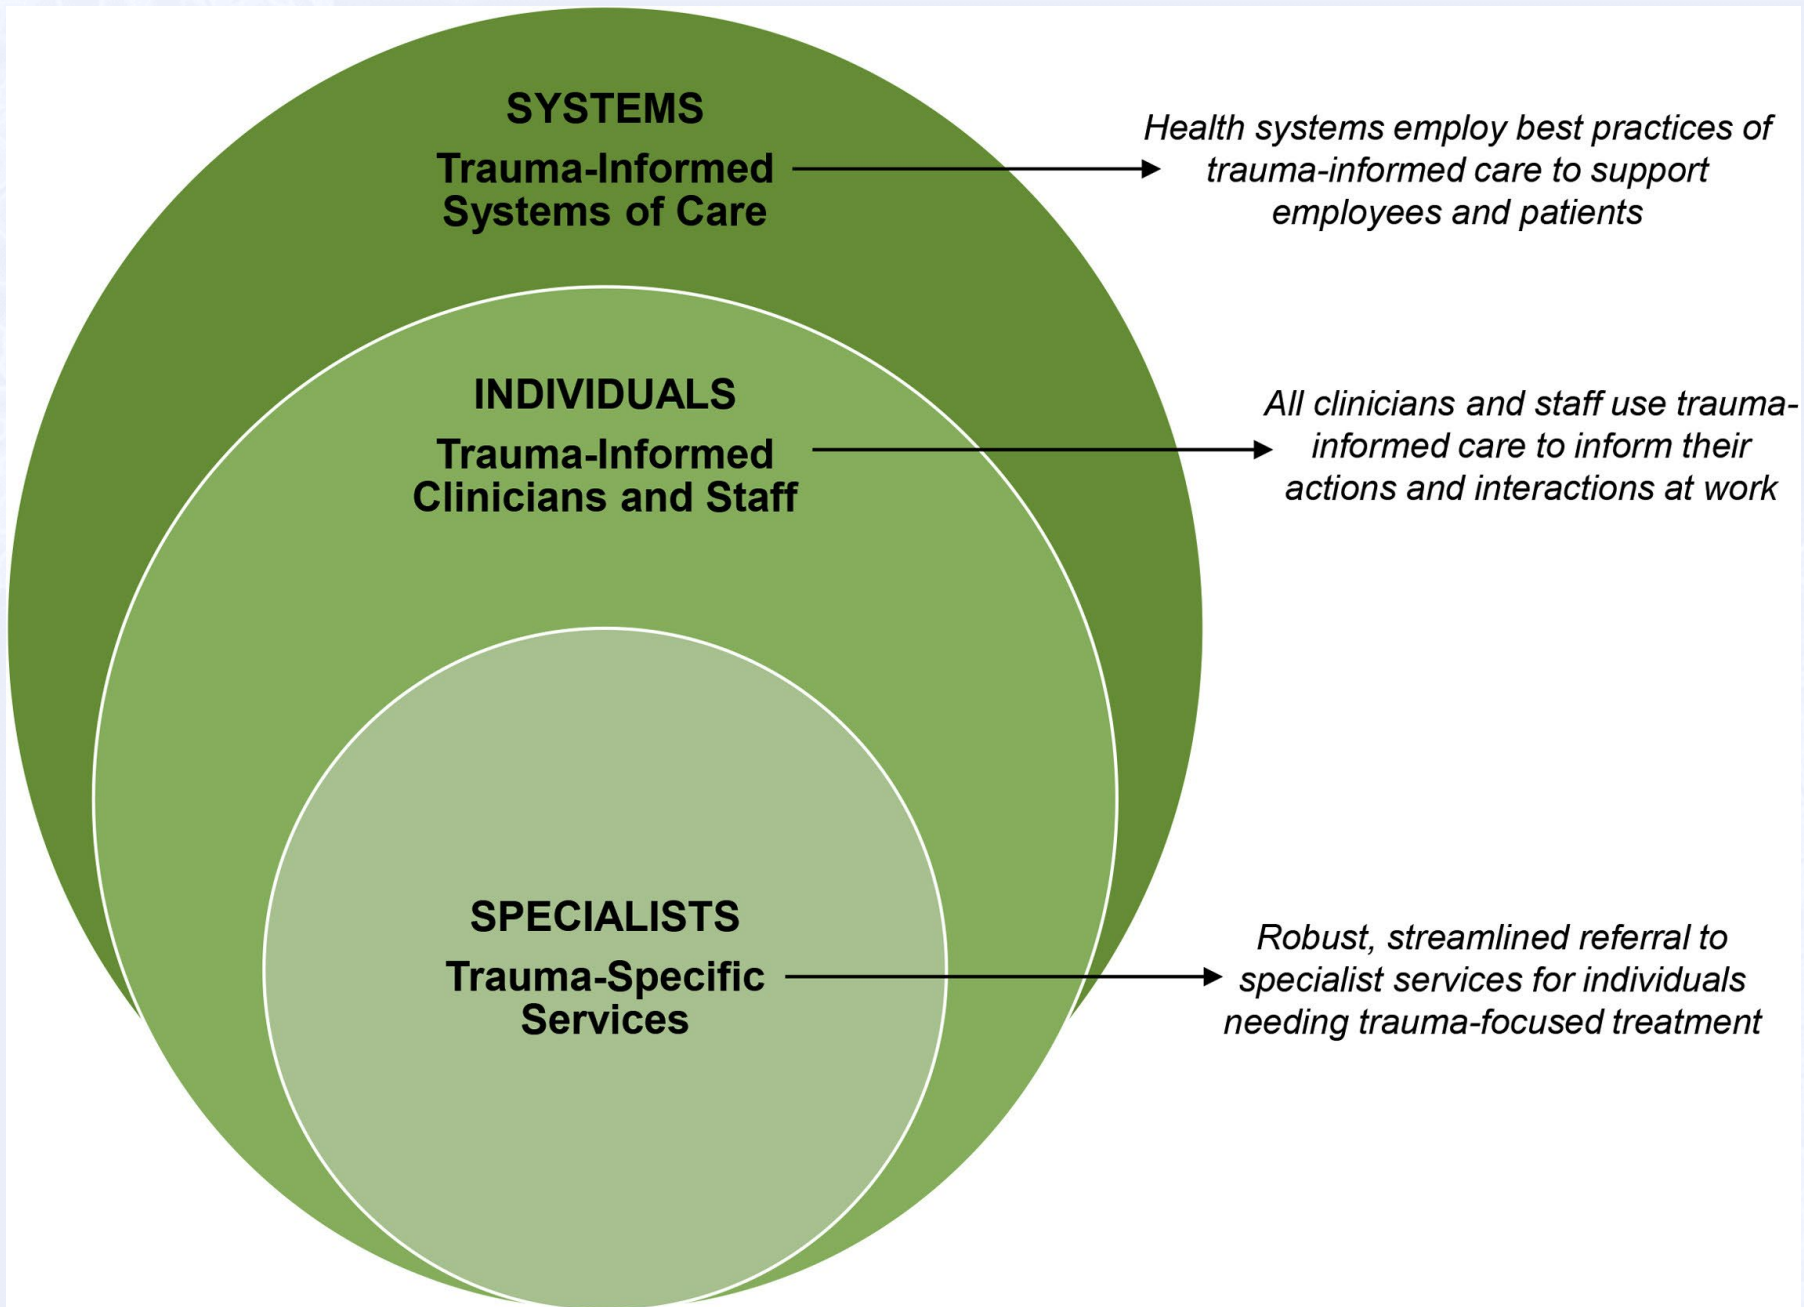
SYSTEMS

Trauma-Informed Systems of Care

Health systems employ best practices of trauma-informed care to support employees and patients

INDIVIDUALS

Trauma-Informed Clinicians and Staff

All clinicians and staff use trauma-informed care to inform their actions and interactions at work

SPECIALISTS

Trauma-Specific Services

Robust, streamlined referral to specialist services for individuals needing trauma-focused treatment